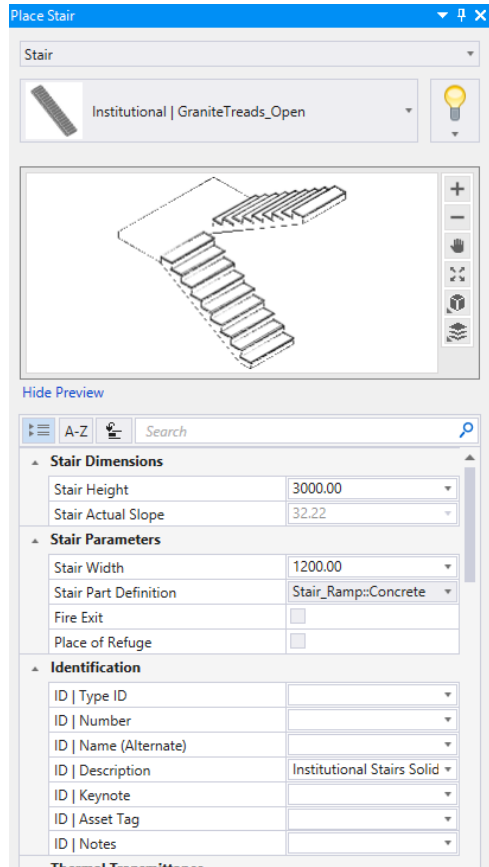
Place Stair

Stair

Institutional | GraniteTreads_Open

Hide Preview

A-Z

Search

Stair Dimensions

| | |
|---|---|
| Stair Height | 3000.00 |
| Stair Actual Slope | 32.22 |

Stair Parameters

| | |
|---|---|
| Stair Width | 1200.00 |
| Stair Part Definition | Stair_Ramp::Concrete |
| Fire Exit | |
| Place of Refuge | |

Identification

| | |
|---|---|
| ID \| Type ID | |
| ID \| Number | |
| ID \| Name (Alternate) | |
| ID \| Description | Institutional Stairs Solid |
| ID \| Keynote | |
| ID \| Asset Tag | |
| ID \| Notes | |

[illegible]